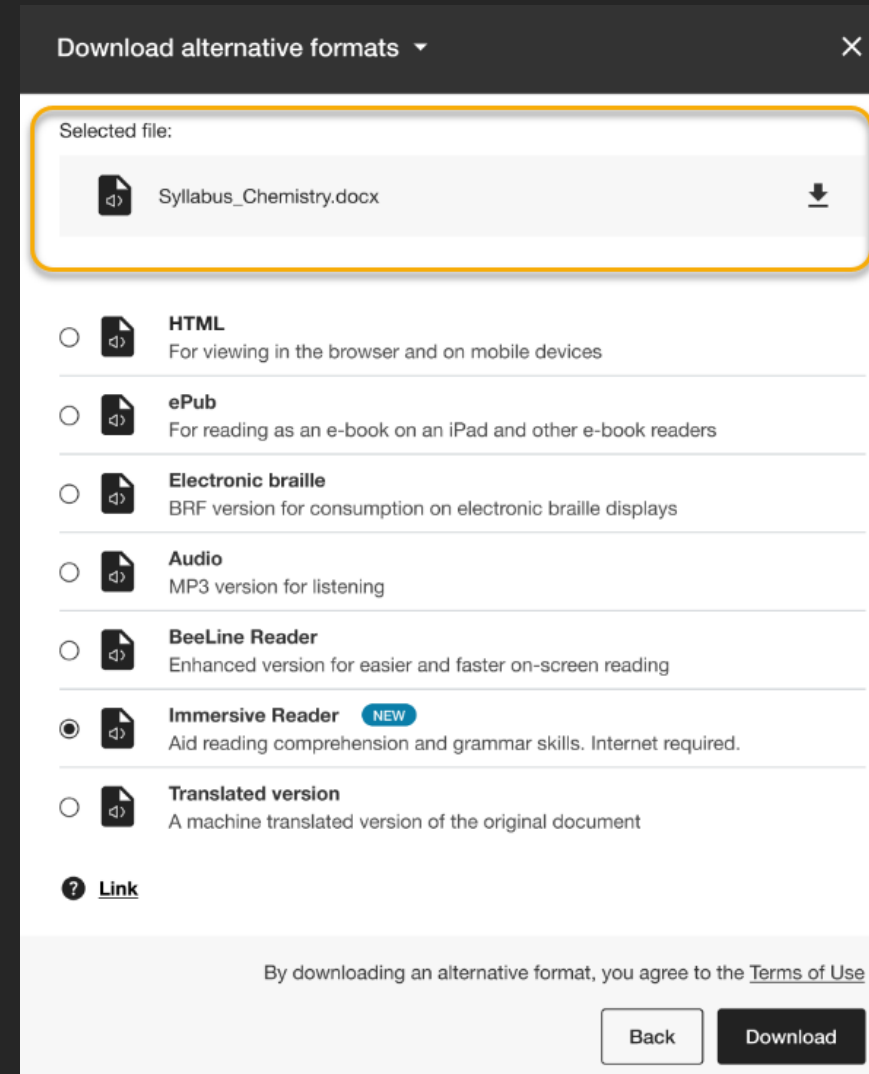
Download alternative formats

Selected file:

Syllabus_Chemistry.docx

HTML
For viewing in the browser and on mobile devices

ePub
For reading as an e-book on an iPad and other e-book readers

Electronic braille
BRF version for consumption on electronic braille displays

Audio
MP3 version for listening

BeeLine Reader
Enhanced version for easier and faster on-screen reading

Immersive Reader NEW
Aid reading comprehension and grammar skills. Internet required.

Translated version
A machine translated version of the original document

Link

By downloading an alternative format, you agree to the Terms of Use

Back Download